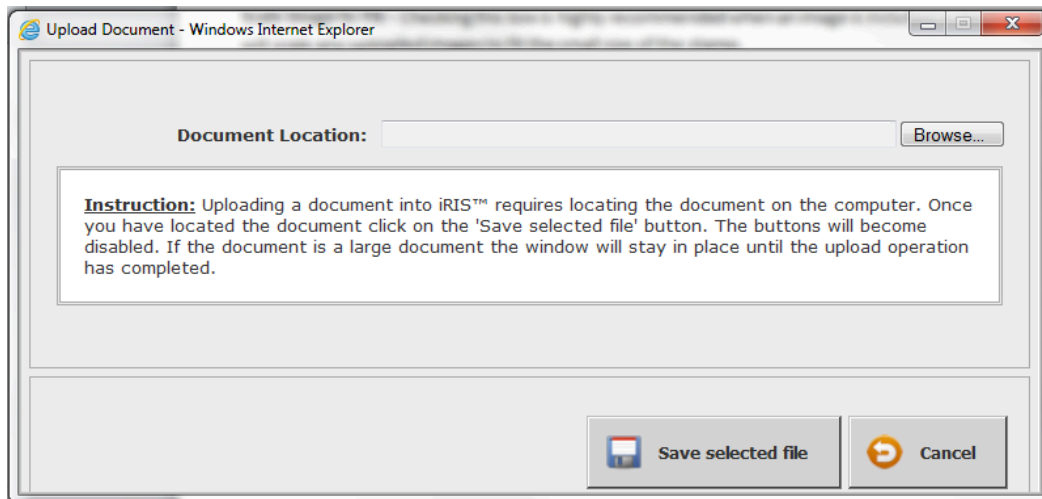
Upload Document - Windows Internet Explorer

Document Location: Browse...

Instruction: Uploading a document into iRIS™ requires locating the document on the computer. Once you have located the document click on the 'Save selected file' button. The buttons will become disabled. If the document is a large document the window will stay in place until the upload operation has completed.

Save selected file

Cancel